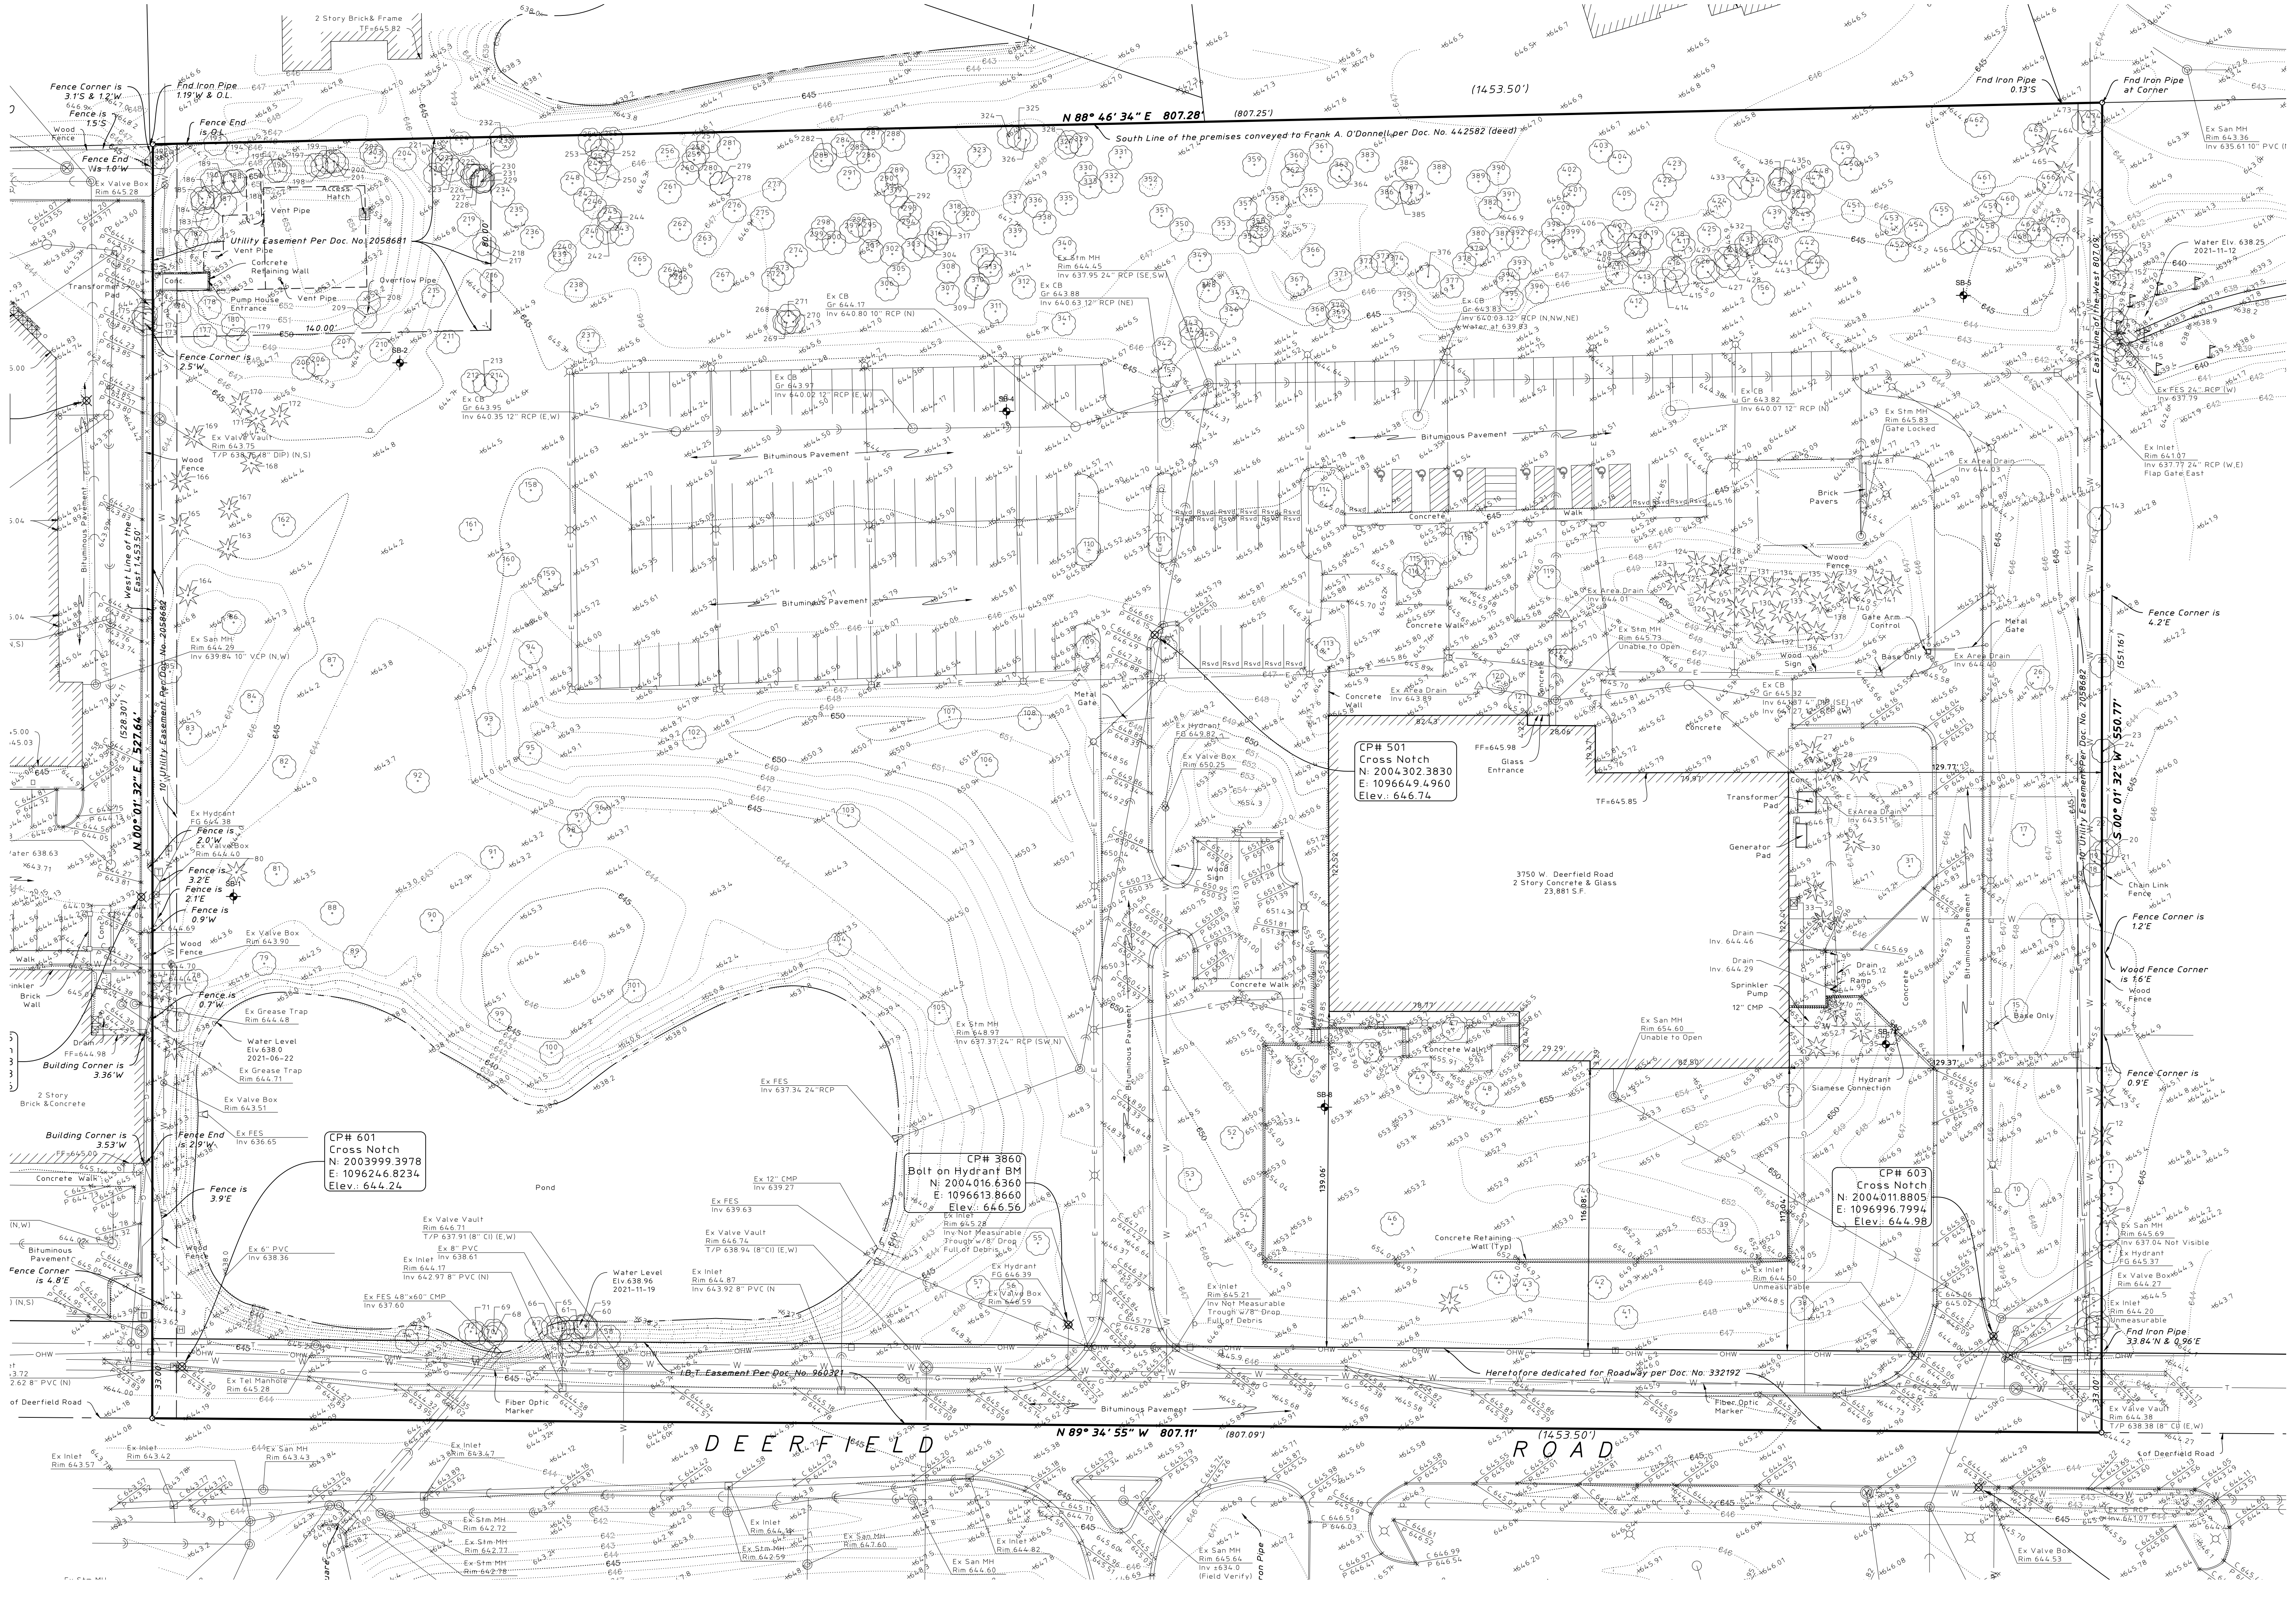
2 Story Brick& Frame
TF=645.82

Fence Corner is 3.1'S & 1.2'W
Fnd Iron Pipe 1.19'W & O.L.
Fence is 1.5'S
Fence End is O.L.
Wood Fence
Fence End is 1.0'W

N 88° 46' 34" E 807.28' (807.25')
(1453.50')
South Line of the premises conveyed to Frank A. O'Donnell per Doc. No. 442582 (deed)

Fnd Iron Pipe 0.13'S
Fnd Iron Pipe at Corner
Ex San MH Rim 643.36 Inv 635.61 10" PVC

Ex Valve Box Rim 645.28
Access Hatch
Vent Pipe
Utility Easement Per Doc. No. 2058681
Concrete Retaining Wall
Transformer Pad
Conc
Pump House Entrance
Vent Pipe
Overflow Pipe
140.00'
80.00'

Ex Stm MH Rim 644.45 Inv 637.95 24" RCP (SE,SW)
Ex CB Gr 643.88 Inv 640.63 12" RCP (NE)
Ex CB Gr 644.17 Inv 640.80 10" RCP (N)
Ex CB Gr 643.85 Inv 640.03 12" RCP (N,NW,NE) Water at 639.83

Water Elv. 638.25 2021-11-12
Ex FES 24" RCP (W) Inv 637.79

Fence Corner is 2.5'W
Ex CB Gr 643.95 Inv 640.35 12" RCP (E,W)
Ex CB Gr 643.97 Inv 640.02 12" RCP (E,W)
Ex CB Gr 643.82 Inv 640.07 12" RCP (N)
Ex Stm MH Rim 645.83 Gate Locked
Ex Inlet Rim 641.07 Inv 637.77 24" RCP (W,E) Flap Gate East

Ex Valve Vault Rim 643.75 T/P 638.76 8" DIP) (N,S)
Wood Fence
Bituminous Pavement
Bituminous Pavement
Bituminous Pavement
Bituminous Pavement
Ex Area Drain Inv 644.03
Brick Pavers

West Line of the East 1,453.50'
Bituminous Pavement
10' Utility Easement Per Doc. No. 2058682
N 00° 01' 32" E 527.64' (528.30')
Ex San MH Rim 644.29 Inv 639.84 10" VCP (N,W)

Rsvd Rsvd Rsvd Rsvd Rsvd Rsvd Rsvd
Concrete Walk
Rsvd Rsvd Rsvd Rsvd
Wood Fence
Ex Area Drain Inv 644.01
Ex Stm MH Rim 645.73 Unable to Open
Gate Arm Control
Wood Sign
Base Only
Metal Gate
Ex Area Drain Inv 644.40
Fence Corner is 4.2'E
(551.16')

Metal Gate
Concrete Wall
Ex Area Drain Inv 643.89
Ex CB Gr 645.32
Ex Hydrant FG 649.82
Ex Valve Box Rim 650.25
CP# 501 Cross Notch N: 2004302.3830 E: 1096649.4960 Elev.: 646.74
FF=645.98
Glass Entrance
TF=645.85
Transformer Pad
Generator Pad
Ex Area Drain Inv 643.51
Concrete
East Line of the West 807.09'
10' Utility Easement Per Doc. No. 2058682
S 00° 01' 32" W 550.77'
Chain Link Fence

Ex Hydrant FG 644.38
Fence is 2.0'W
Ex Valve Box Rim 644.40
Fence is 3.2'E
Fence is 2.1'E
Fence is 0.9'W
Wood Sign
3750 W. Deerfield Road 2 Story Concrete & Glass 23,881 S.F.
Drain Inv. 644.46
Drain Inv. 644.29
Sprinkler Pump
12" CMP
Drain Ramp
Fence Corner is 1.2'E
Wood Fence Corner is 1.6'E
Wood Fence

Ex Valve Box Rim 643.90
Wood Fence
Walk
Brick Wall
Fence is 0.7'W
Ex Grease Trap Rim 644.48
Water Level Elv.638.0 2021-06-22
Ex Grease Trap Rim 644.71
Drain FF=644.98
Building Corner is 3.36'W
2 Story Brick &Concrete
Ex Valve Box Rim 643.51
Concrete Walk
Ex Stm MH Rim 648.97 Inv 637.37 24" RCP (SW,N)
Bituminous Pavement
Concrete Walk
Concrete Walk
Ex San MH Rim 654.00 Unable to Open
Hydrant Siamese Connection
Base Only
Fence Corner is 0.9'E

Ex FES Inv 637.34 24"RCP
Building Corner is 3.53'W
Fence End is 2.9'W
Ex FES Inv 636.65
CP# 601 Cross Notch N: 2003999.3978 E: 1096246.8234 Elev.: 644.24
Fence is 3.9'E
Pond
CP# 3860 Bolt on Hydrant BM N: 2004016.6360 E: 1096613.8660 Elev.: 646.56
Ex 12" CMP Inv 639.27
Ex FES Inv 639.63
Ex Valve Vault Rim 646.74 T/P 638.94 (8" CI) (E,W)
Ex Inlet Rim 645.28 Inv Not Measurable Trough w/8" Drop Full of Debris
Ex Hydrant FG 646.39
Ex Valve Box Rim 646.59
Concrete Retaining Wall (Typ)
CP# 603 Cross Notch N: 2004011.8805 E: 1096996.7994 Elev.: 644.98
Ex Inlet Rim 645.21 Inv Not Measurable Trough w/8" Drop Full of Debris
Ex Inlet Rim 644.50 Unmeasurable
Ex San MH Rim 645.69 Inv 637.04 Not Visible
Ex Hydrant FG 645.37
Ex Valve Box Rim 644.27
Ex Inlet Rim 644.20 Unmeasurable
Fnd Iron Pipe 33.84'N & 0.96'E

Ex Valve Vault Rim 644.71 T/P 637.91 (8" CI) (E,W)
Ex 8" PVC Inv 638.61
Ex Inlet Rim 644.17 Inv 642.97 8" PVC (N)
Ex 6" PVC Inv 638.36
Water Level Elv.638.96 2021-11-19
Ex Inlet Rim 644.87 Inv 643.92 8" PVC (N)
Ex FES 48"x60" CMP Inv 637.60
Bituminous Pavement
Fence Corner is 4.8'E
Ex Tel Manhole Rim 645.28
Fiber Optic Marker
I.B.T. Easement Per Doc. No. 960321
Heretofore dedicated for Roadway per Doc. No. 332192
Fiber Optic Marker
Bituminous Pavement
Ex Valve Vault Rim 644.38 T/P 638.18 (8" CI) (E,W)
33.00'
33.00'
of Deerfield Road
N 89° 34' 55" W 807.11' (807.09')
(1453.50')
DEERFIELD ROAD
of Deerfield Road

Ex Inlet Rim 643.57
Ex Inlet Rim 643.42
Ex San MH Rim 643.43
Ex Inlet Rim 643.47
Ex Stm MH Rim 642.72
Ex Stm MH Rim 642.77
Ex Stm MH Rim 642.78
Ex Inlet Rim 644.14
Ex Stm MH Rim 642.59
Ex San MH Rim 647.60
Ex Inlet Rim 644.82
Ex San MH Rim 644.60
Ex San MH Rim 645.64 Inv ±634.0 (Field Verify)
Iron Pipe
Ex Valve Box Rim 644.53